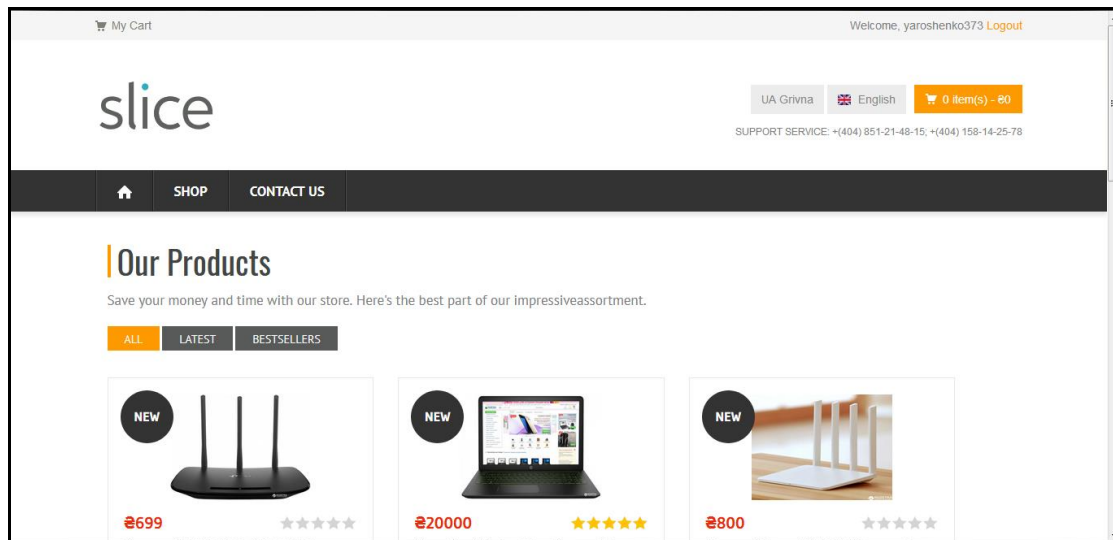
My Cart

Welcome, yaroshenko373 Logout

slice

UA Grivna English 0 item(s) - ₴0

SUPPORT SERVICE: +(404) 851-21-48-15; +(404) 158-14-25-78

SHOP CONTACT US

Our Products

Save your money and time with our store. Here's the best part of our impressiveassortment.

ALL LATEST BESTSELLERS

NEW

₴699

NEW

₴20000

NEW

₴800